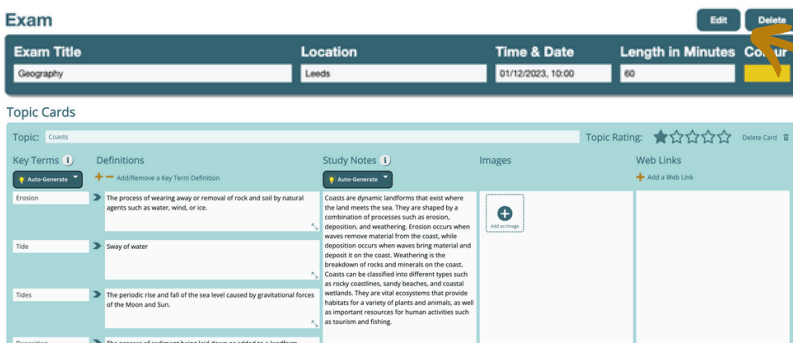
Exam

Edit

Delete

| Exam Title | Location | Time & Date | Length in Minutes | Colour |
|---|---|---|---|---|
| Geography | Leeds | 01/12/2023, 10:00 | 60 | |

Topic Cards

Topic: Coasts

Topic Rating:

Delete Card

Key Terms

Auto-Generate

Definitions

Add/Remove a Key Term Definition

Study Notes

Auto-Generate

Images

Add an Image

Web Links

Add a Web Link

Erosion

The process of wearing away or removal of rock and soil by natural agents such as water, wind, or ice.

Tide

Sway of water

Tides

The periodic rise and fall of the sea level caused by gravitational forces of the Moon and Sun.

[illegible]

The process of sediment being laid down or added to a landform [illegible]

Coasts are dynamic landforms that exist where the land meets the sea. They are shaped by a combination of processes such as erosion, deposition, and weathering. Erosion occurs when waves remove material from the coast, while deposition occurs when waves bring material and deposit it on the coast. Weathering is the breakdown of rocks and minerals on the coast. Coasts can be classified into different types such as rocky coastlines, sandy beaches, and coastal wetlands. They are vital ecosystems that provide habitats for a variety of plants and animals, as well as important resources for human activities such as tourism and fishing.